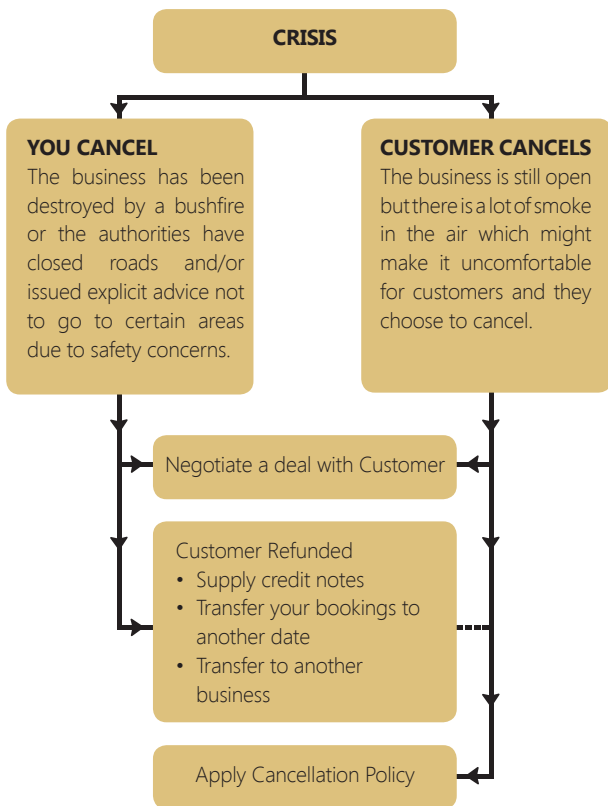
CRISIS

YOU CANCEL
The business has been destroyed by a bushfire or the authorities have closed roads and/or issued explicit advice not to go to certain areas due to safety concerns.

CUSTOMER CANCELS
The business is still open but there is a lot of smoke in the air which might make it uncomfortable for customers and they choose to cancel.

Negotiate a deal with Customer

Customer Refunded
• Supply credit notes
• Transfer your bookings to another date
• Transfer to another business

Apply Cancellation Policy